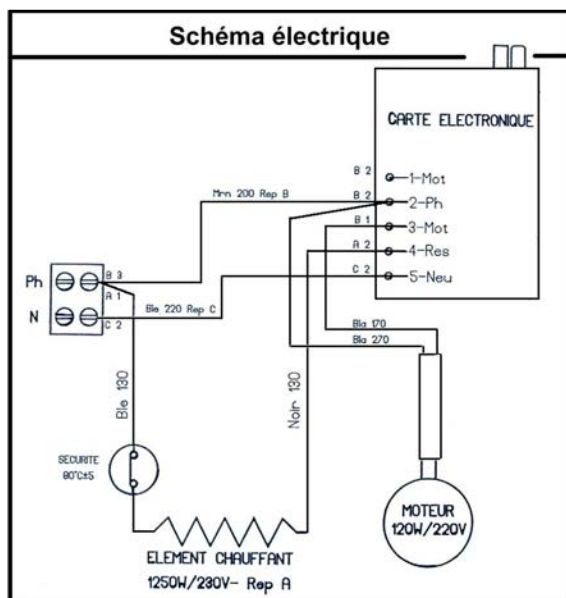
Schéma électrique

CARTE ELECTRONIQUE

B 2
1-Mot
B 2
2-Ph
B 1
3-Mot
A 2
4-Res
C 2
5-Neu

Mrn 200 Rep B

Ph
N
B 3
A 1
C 2

Ble 220 Rep C

Bla 170
Bla 270

Ble 130

Noir 130

SECURITE
80°C±5

MOTEUR
120W/220V

ELEMENT CHAUFFANT
1250W/230V- Rep A